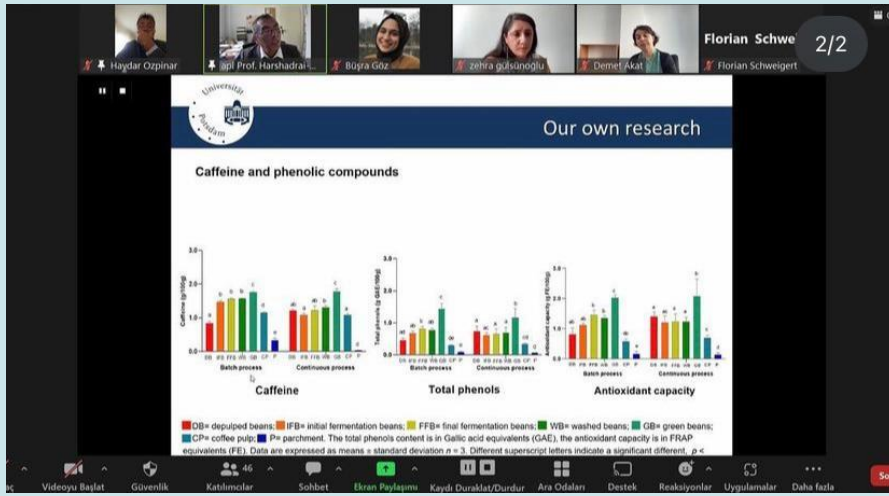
Haydar Ozpinar

apl Prof. Harshadrai ...

Büşra Göz

zehra gülsünoğlu

Demet Akat

Florian Schwe

Florian Schweigert

2/2

Universität Potsdam

Our own research

Caffeine and phenolic compounds

Caffeine (g/100g)

Batch process

Continuous process

Caffeine

Total phenols (g GAE/100g)

Batch process

Continuous process

Total phenols

Antioxidant capacity (g FE/100g)

Batch process

Continuous process

Antioxidant capacity

DB= depulped beans; IFB= initial fermentation beans; FFB= final fermentation beans; WB= washed beans; GB= green beans; CP= coffee pulp; P= parchment. The total phenols content is in Gallic acid equivalents (GAE), the antioxidant capacity is in FRAP equivalents (FE). Data are expressed as means ± standard deviation n = 3. Different superscript letters indicate a significant different, p <

Videoyu Başlat

Güvenlik

46

Katılımcılar

Sohbet

Ekran Paylaşımı

Kaydı Duraklat/Durdur

Ara Odaları

Destek

Reaksiyonlar

Uygulamalar

Daha fazla